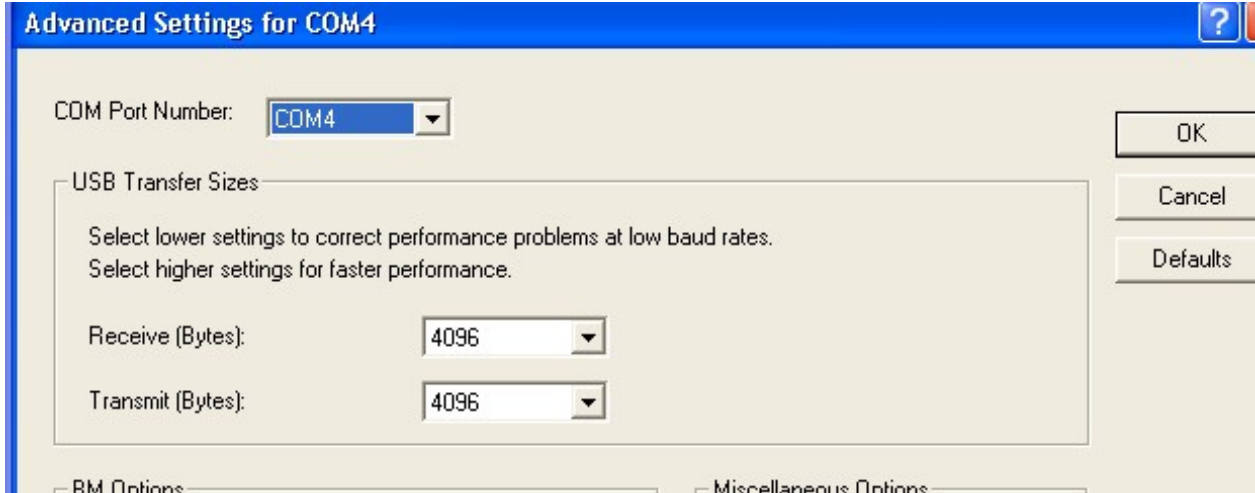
Advanced Settings for COM4

?

COM Port Number: COM4

OK

Cancel

Defaults

USB Transfer Sizes

Select lower settings to correct performance problems at low baud rates.
Select higher settings for faster performance.

Receive (Bytes): 4096

Transmit (Bytes): 4096

BM Options

Miscellaneous Options